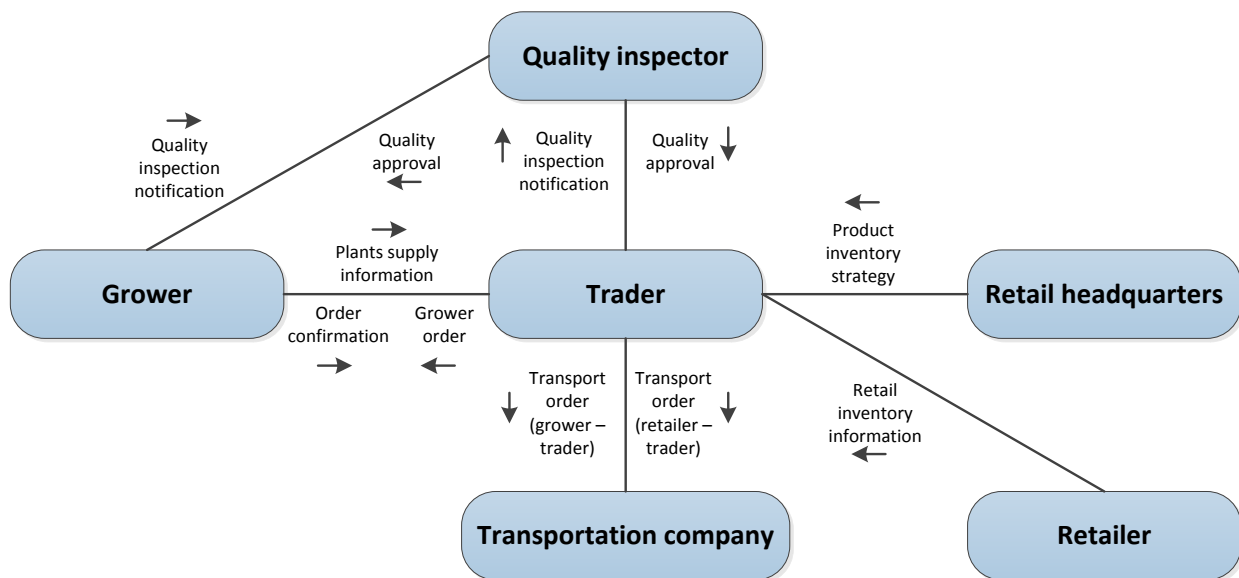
Quality inspector

Quality inspection notification

Quality approval

Quality inspection notification

Quality approval

Plants supply information

Product inventory strategy

Grower

Trader

Retail headquarters

Order confirmation

Grower order

Transport order (grower – trader)

Transport order (retailer – trader)

Retail inventory information

Transportation company

Retailer